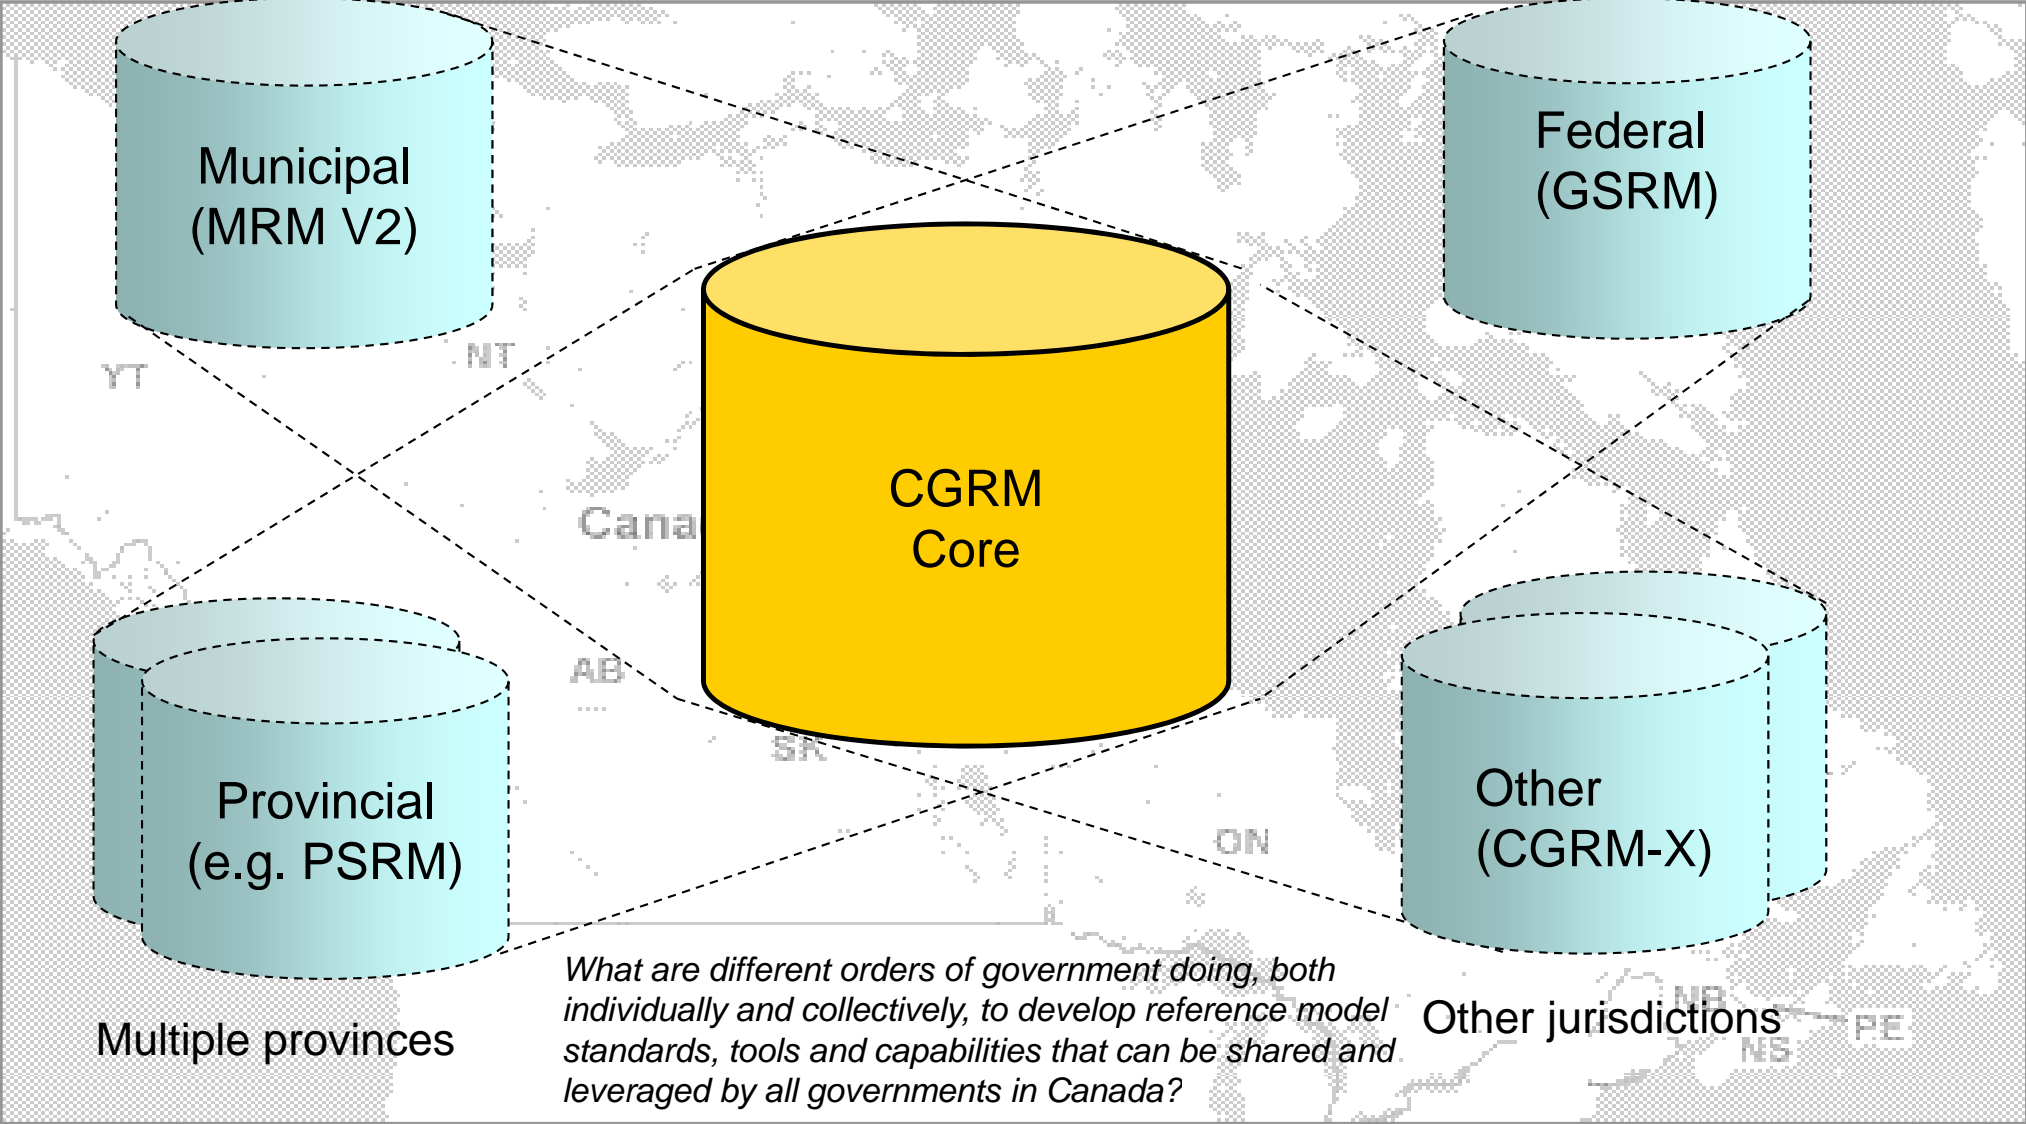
Municipal
(MRM V2)

Federal
(GSRM)

YT

NT

CGRM
Core

Cana

AB

SK

ON

Provincial
(e.g. PSRM)

Other
(CGRM-X)

Multiple provinces

What are different orders of government doing, both individually and collectively, to develop reference model standards, tools and capabilities that can be shared and leveraged by all governments in Canada?

Other jurisdictions

NB

PE

NS